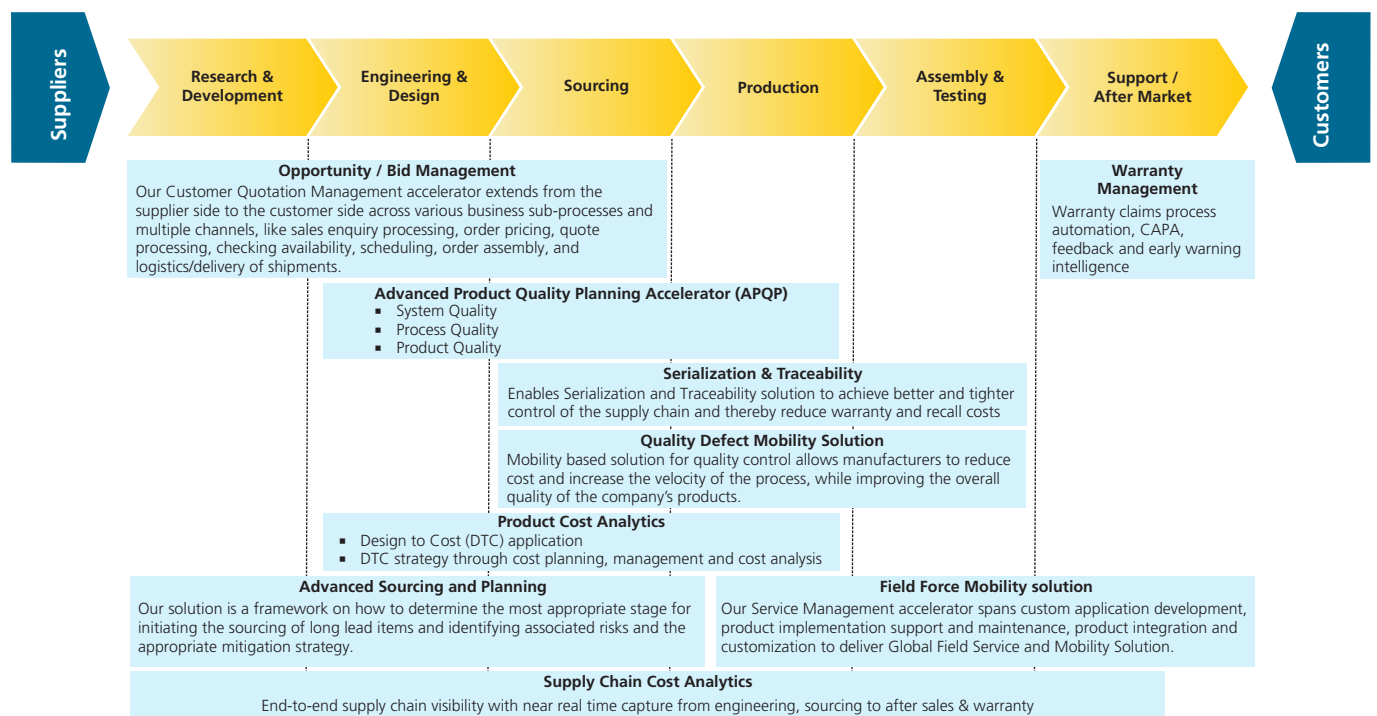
Suppliers

Research & Development

Engineering & Design

Sourcing

Production

Assembly & Testing

Support / After Market

Customers

Opportunity / Bid Management
Our Customer Quotation Management accelerator extends from the supplier side to the customer side across various business sub-processes and multiple channels, like sales enquiry processing, order pricing, quote processing, checking availability, scheduling, order assembly, and logistics/delivery of shipments.

Warranty Management
Warranty claims process automation, CAPA, feedback and early warning intelligence

Advanced Product Quality Planning Accelerator (APQP)
▪ System Quality
▪ Process Quality
▪ Product Quality

Serialization & Traceability
Enables Serialization and Traceability solution to achieve better and tighter control of the supply chain and thereby reduce warranty and recall costs

Quality Defect Mobility Solution
Mobility based solution for quality control allows manufacturers to reduce cost and increase the velocity of the process, while improving the overall quality of the company's products.

Product Cost Analytics
▪ Design to Cost (DTC) application
▪ DTC strategy through cost planning, management and cost analysis

Advanced Sourcing and Planning
Our solution is a framework on how to determine the most appropriate stage for initiating the sourcing of long lead items and identifying associated risks and the appropriate mitigation strategy.

Field Force Mobility solution
Our Service Management accelerator spans custom application development, product implementation support and maintenance, product integration and customization to deliver Global Field Service and Mobility Solution.

Supply Chain Cost Analytics
End-to-end supply chain visibility with near real time capture from engineering, sourcing to after sales & warranty